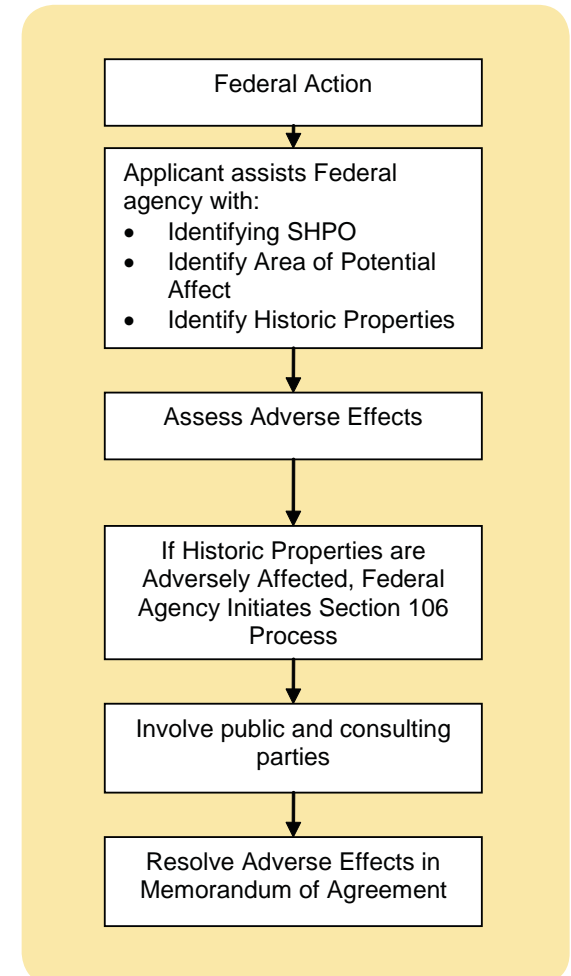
Federal Action

Applicant assists Federal agency with:
- Identifying SHPO
- Identify Area of Potential Affect
- Identify Historic Properties

Assess Adverse Effects

If Historic Properties are Adversely Affected, Federal Agency Initiates Section 106 Process

Involve public and consulting parties

Resolve Adverse Effects in Memorandum of Agreement